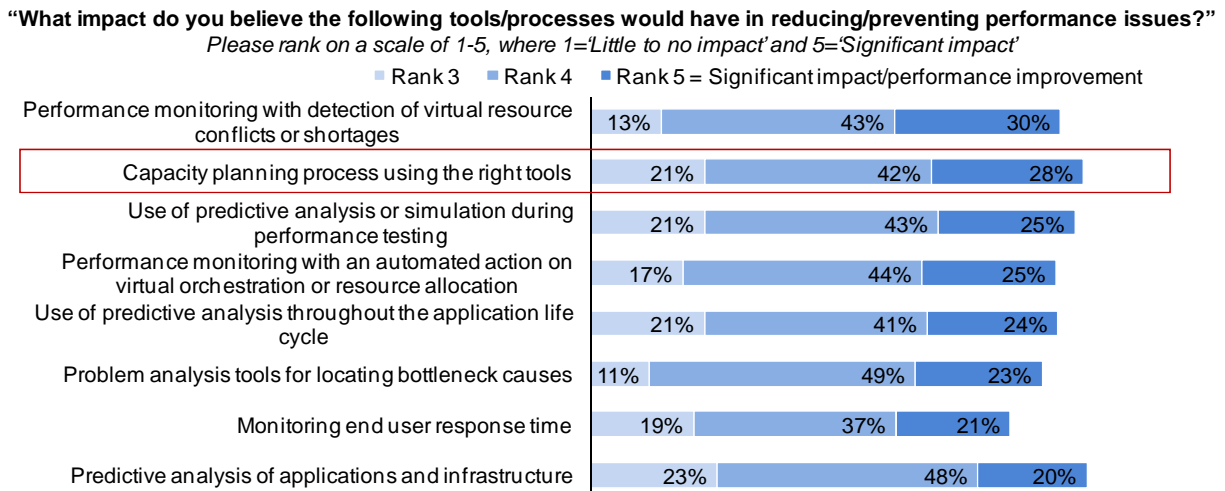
**"What impact do you believe the following tools/processes would have in reducing/preventing performance issues?"**
*Please rank on a scale of 1-5, where 1='Little to no impact' and 5='Significant impact'*

Rank 3 Rank 4 Rank 5 = Significant impact/performance improvement

| | Rank 3 | Rank 4 | Rank 5 |
|---|---|---|---|
| Performance monitoring with detection of virtual resource conflicts or shortages | 13% | 43% | 30% |
| Capacity planning process using the right tools | 21% | 42% | 28% |
| Use of predictive analysis or simulation during performance testing | 21% | 43% | 25% |
| Performance monitoring with an automated action on virtual orchestration or resource allocation | 17% | 44% | 25% |
| Use of predictive analysis throughout the application life cycle | 21% | 41% | 24% |
| Problem analysis tools for locating bottleneck causes | 11% | 49% | 23% |
| Monitoring end user response time | 19% | 37% | 21% |
| Predictive analysis of applications and infrastructure | 23% | 48% | 20% |